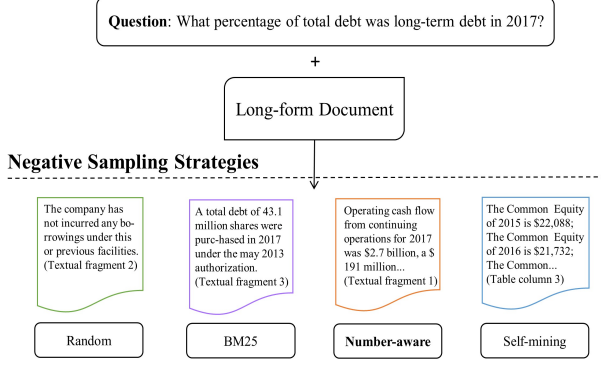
**Question**: What percentage of total debt was long-term debt in 2017?

+

Long-form Document

**Negative Sampling Strategies**

The company has not incurred any borrowings under this or previous facilities. (Textual fragment 2)

A total debt of 43.1 million shares were purchased in 2017 under the may 2013 authorization. (Textual fragment 3)

Operating cash flow from continuing operations for 2017 was \$2.7 billion, a \$ 191 million... (Textual fragment 1)

The Common Equity of 2015 is \$22,088; The Common Equity of 2016 is \$21,732; The Common... (Table column 3)

Random

BM25

**Number-aware**

Self-mining